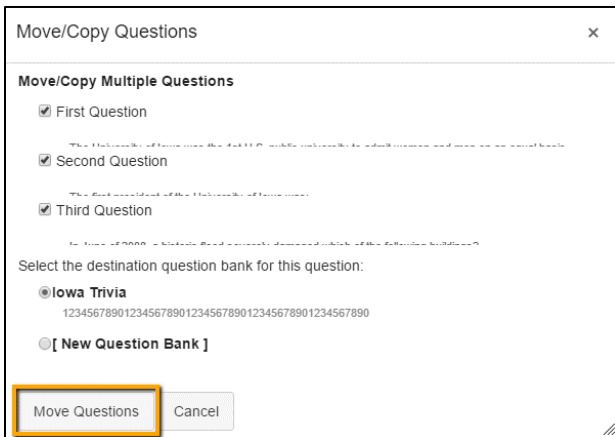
Move/Copy Questions ×

Move/Copy Multiple Questions

First Question

The University of Iowa was the 1st U.S. public university to admit women and men on an equal basis

Second Question

The first president of the University of Iowa was:

Third Question

In June of 2008, a historic flood severely damaged which of the following buildings?

Select the destination question bank for this question:

Iowa Trivia
1234567890123456789012345678901234567890123456789

[ New Question Bank ]

Move Questions Cancel